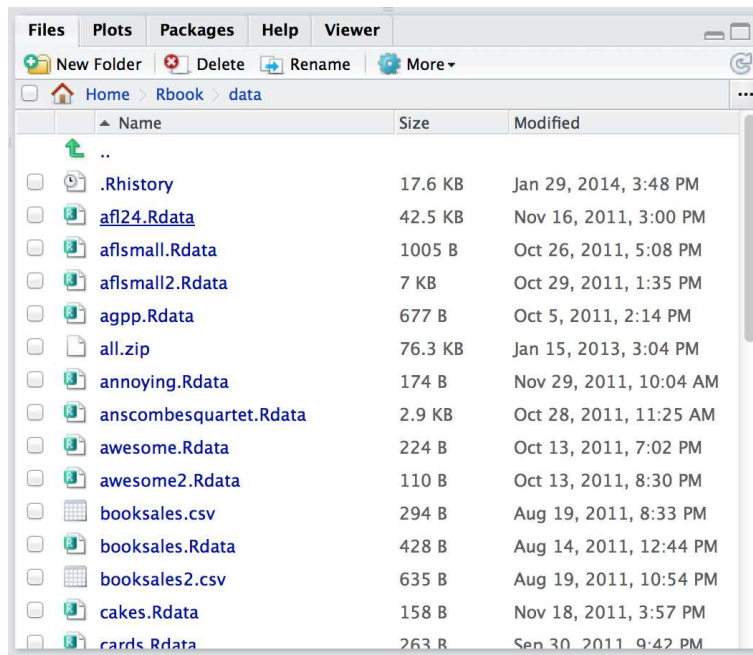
Files Plots Packages Help Viewer

New Folder Delete Rename More

Home > Rbook > data

| | Name | Size | Modified |
|---|---|---|---|
| | .. | | |
| | .Rhistory | 17.6 KB | Jan 29, 2014, 3:48 PM |
| | afl24.Rdata | 42.5 KB | Nov 16, 2011, 3:00 PM |
| | aflsmall.Rdata | 1005 B | Oct 26, 2011, 5:08 PM |
| | aflsmall2.Rdata | 7 KB | Oct 29, 2011, 1:35 PM |
| | agpp.Rdata | 677 B | Oct 5, 2011, 2:14 PM |
| | all.zip | 76.3 KB | Jan 15, 2013, 3:04 PM |
| | annoying.Rdata | 174 B | Nov 29, 2011, 10:04 AM |
| | anscombesquartet.Rdata | 2.9 KB | Oct 28, 2011, 11:25 AM |
| | awesome.Rdata | 224 B | Oct 13, 2011, 7:02 PM |
| | awesome2.Rdata | 110 B | Oct 13, 2011, 8:30 PM |
| | booksales.csv | 294 B | Aug 19, 2011, 8:33 PM |
| | booksales.Rdata | 428 B | Aug 14, 2011, 12:44 PM |
| | booksales2.csv | 635 B | Aug 19, 2011, 10:54 PM |
| | cakes.Rdata | 158 B | Nov 18, 2011, 3:57 PM |
| | cards.Rdata | 263 B | Sep 30, 2011, 9:42 PM |